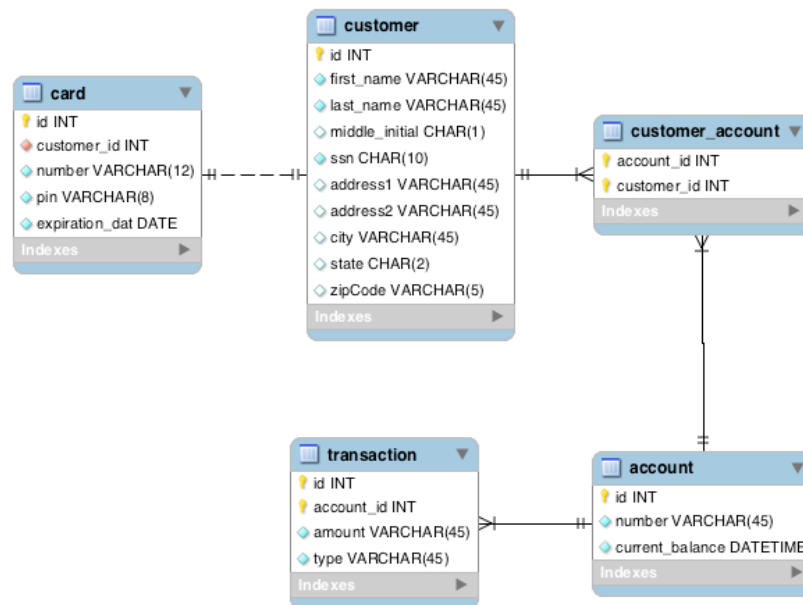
card
id INT
customer_id INT
number VARCHAR(12)
pin VARCHAR(8)
expiration_dat DATE
Indexes

customer
id INT
first_name VARCHAR(45)
last_name VARCHAR(45)
middle_initial CHAR(1)
ssn CHAR(10)
address1 VARCHAR(45)
address2 VARCHAR(45)
city VARCHAR(45)
state CHAR(2)
zipCode VARCHAR(5)
Indexes

customer_account
account_id INT
customer_id INT
Indexes

transaction
id INT
account_id INT
amount VARCHAR(45)
type VARCHAR(45)
Indexes

account
id INT
number VARCHAR(45)
current_balance DATETIME
Indexes